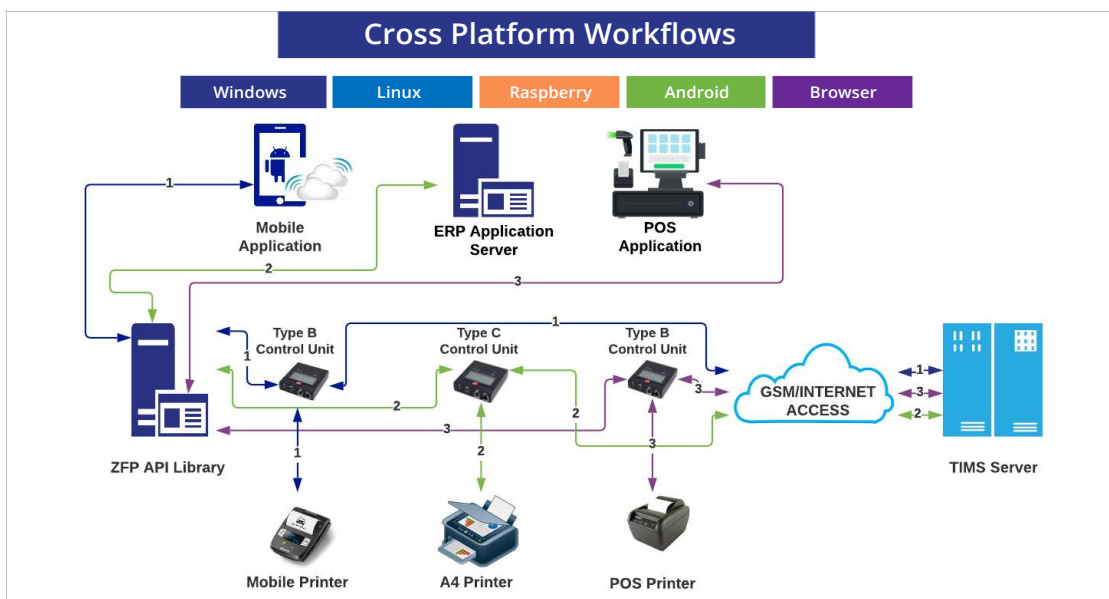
Cross Platform Workflows

Windows
Linux
Raspberry
Android
Browser

1

Mobile Application

ERP Application Server

POS Application

2

3

1

Type B Control Unit

Type C Control Unit

Type B Control Unit

1

2

3

2

3

GSM/INTERNET ACCESS

1
3
2

ZFP API Library

1

2

3

TIMS Server

Mobile Printer

A4 Printer

POS Printer